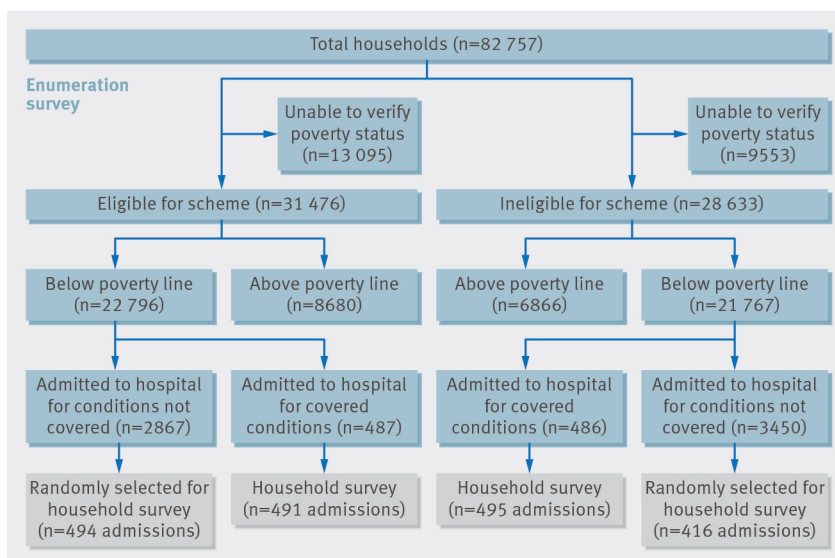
Total households (n=82 757)

Enumeration survey

Unable to verify poverty status (n=13 095)

Unable to verify poverty status (n=9553)

Eligible for scheme (n=31 476)

Ineligible for scheme (n=28 633)

Below poverty line (n=22 796)

Above poverty line (n=8680)

Above poverty line (n=6866)

Below poverty line (n=21 767)

Admitted to hospital for conditions not covered (n=2867)

Admitted to hospital for covered conditions (n=487)

Admitted to hospital for covered conditions (n=486)

Admitted to hospital for conditions not covered (n=3450)

Randomly selected for household survey (n=494 admissions)

Household survey (n=491 admissions)

Household survey (n=495 admissions)

Randomly selected for household survey (n=416 admissions)